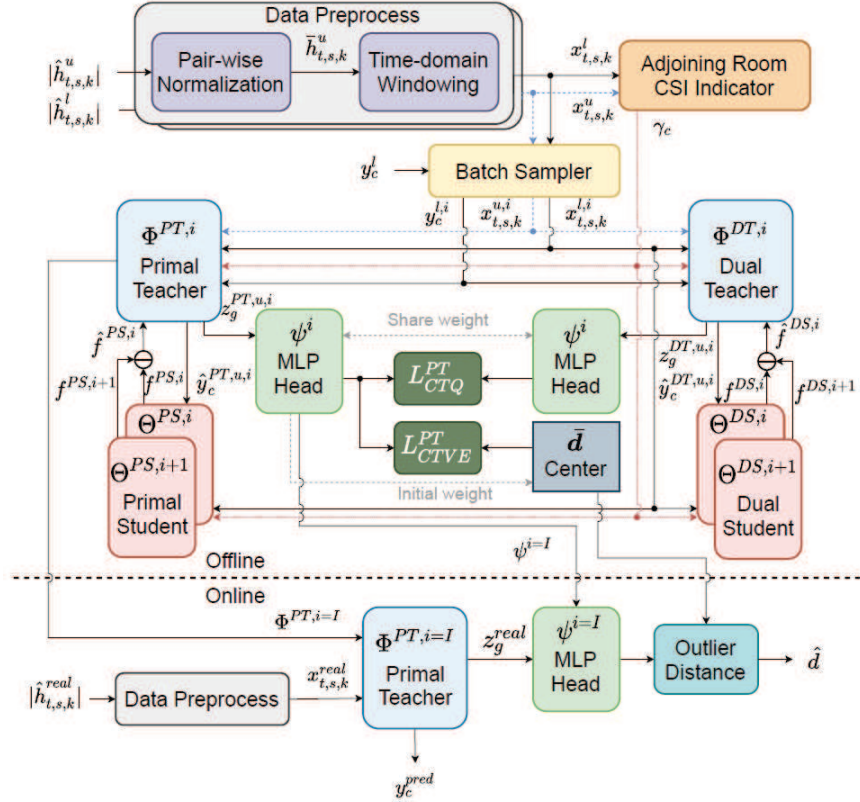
Data Preprocess

$|\hat{h}^{u}_{t,s,k}|$

$|\hat{h}^{l}_{t,s,k}|$

Pair-wise Normalization

$\bar{h}^{u}_{t,s,k}$

Time-domain Windowing

$x^{l}_{t,s,k}$

$x^{u}_{t,s,k}$

Adjoining Room CSI Indicator

$\gamma_c$

$y^{l}_{c}$

Batch Sampler

$y^{l,i}_{c}$

$x^{u,i}_{t,s,k}$

$x^{l,i}_{t,s,k}$

$\Phi^{PT,i}$

Primal Teacher

$\Phi^{DT,i}$

Dual Teacher

$z^{PT,u,i}_{g}$

$\psi^{i}$

MLP Head

Share weight

$\psi^{i}$

MLP Head

$z^{DT,u,i}_{g}$

$\hat{f}^{PS,i}$

$f^{PS,i+1}$

$f^{PS,i}$

$\hat{y}^{PT,u,i}_{c}$

$L^{PT}_{CTQ}$

$\hat{y}^{DT,u,i}_{c}$

$f^{DS,i}$

$\hat{f}^{DS,i}$

$f^{DS,i+1}$

$\Theta^{PS,i}$

$\Theta^{PS,i+1}$

Primal Student

$L^{PT}_{CTVE}$

$\bar{d}$

Center

$\Theta^{DS,i}$

$\Theta^{DS,i+1}$

Dual Student

Initial weight

$\psi^{i=I}$

Offline

Online

$\Phi^{PT,i=I}$

$\Phi^{PT,i=I}$

Primal Teacher

$z^{real}_{g}$

$\psi^{i=I}$

MLP Head

Outlier Distance

$\hat{d}$

$|\hat{h}^{real}_{t,s,k}|$

Data Preprocess

$x^{real}_{t,s,k}$

$y^{pred}_{c}$